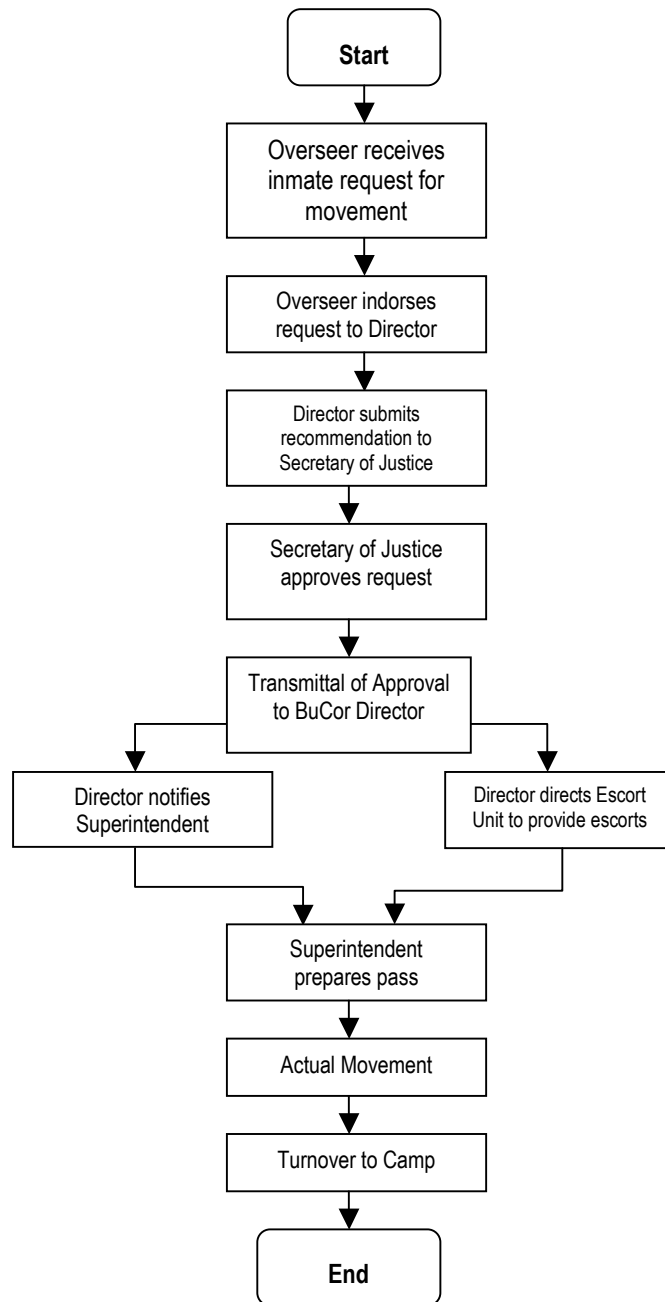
Start

Overseer receives inmate request for movement

Overseer indorses request to Director

Director submits recommendation to Secretary of Justice

Secretary of Justice approves request

Transmittal of Approval to BuCor Director

Director notifies Superintendent

Director directs Escort Unit to provide escorts

Superintendent prepares pass

Actual Movement

Turnover to Camp

End